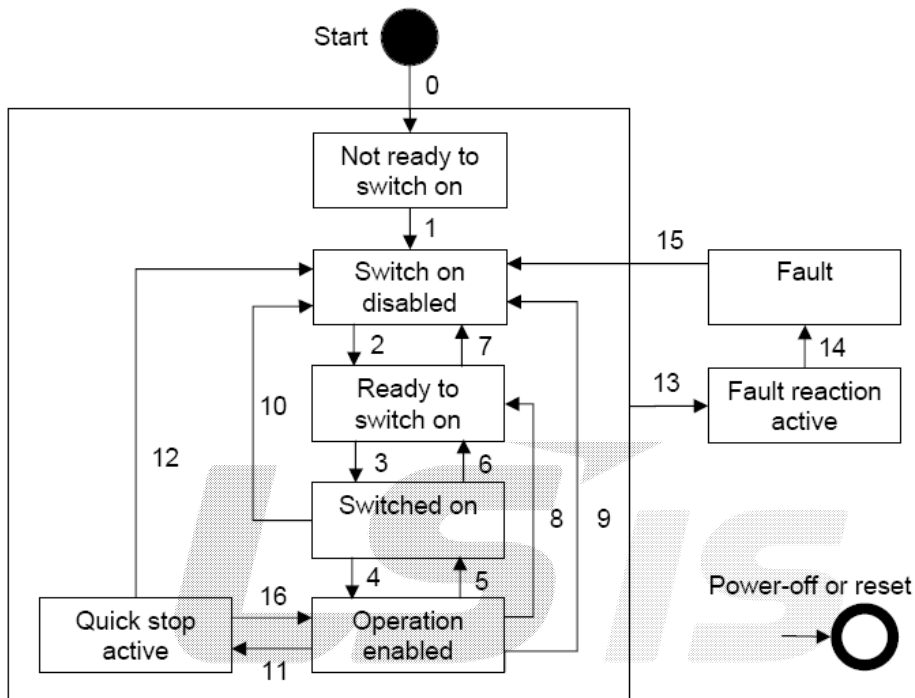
Start

0

Not ready to switch on

1

Switch on disabled

15

Fault

2

7

14

Ready to switch on

13

Fault reaction active

10

12

3

6

Switched on

8

9

4

5

16

Quick stop active

Operation enabled

11

Power-off or reset

LSIS